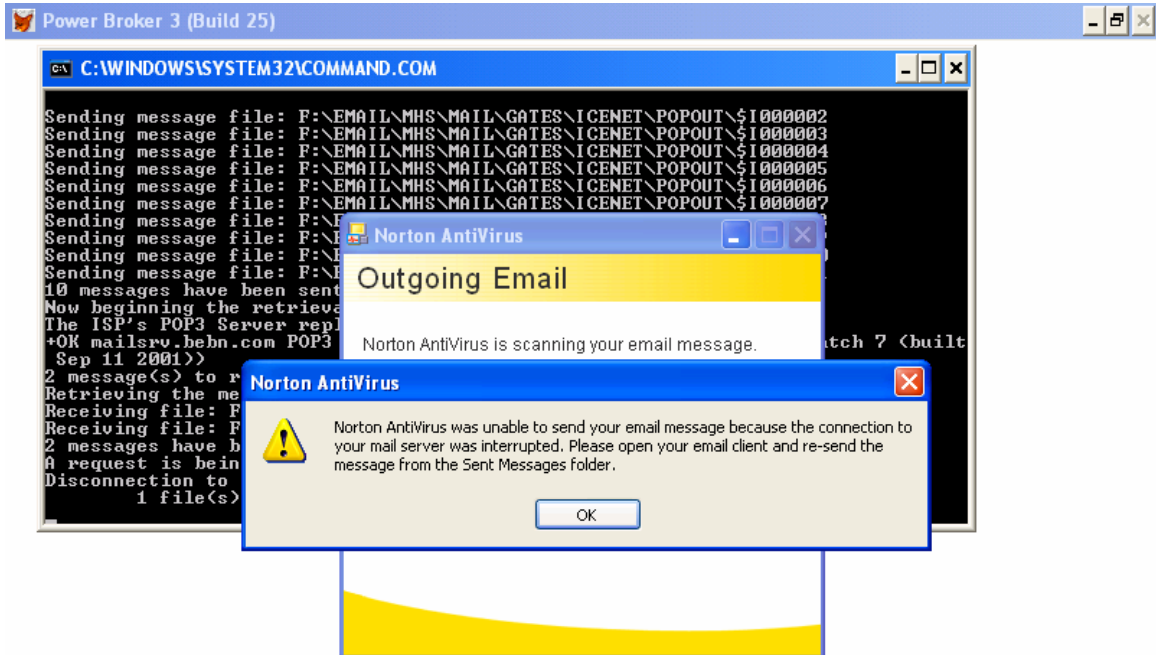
Power Broker 3 (Build 25)

C:\WINDOWS\SYSTEM32\COMMAND.COM

Sending message file: F:\EMAIL\MHS\MAIL\GATES\ICENET\POPOUT\$I000002
Sending message file: F:\EMAIL\MHS\MAIL\GATES\ICENET\POPOUT\$I000003
Sending message file: F:\EMAIL\MHS\MAIL\GATES\ICENET\POPOUT\$I000004
Sending message file: F:\EMAIL\MHS\MAIL\GATES\ICENET\POPOUT\$I000005
Sending message file: F:\EMAIL\MHS\MAIL\GATES\ICENET\POPOUT\$I000006
Sending message file: F:\EMAIL\MHS\MAIL\GATES\ICENET\POPOUT\$I000007
Sending message file: F:\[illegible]
Sending message file: F:\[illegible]
Sending message file: F:\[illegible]
Sending message file: F:\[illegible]
10 messages have been sent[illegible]
Now beginning the retrieva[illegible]
The ISP's POP3 Server repl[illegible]
+OK mailsrv.bebn.com POP3 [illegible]tch 7 (built
 Sep 11 2001))
2 message(s) to r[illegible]
Retrieving the me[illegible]
Receiving file: F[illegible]
Receiving file: F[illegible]
2 messages have b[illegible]
A request is bein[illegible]
Disconnection to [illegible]
        1 file(s)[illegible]

Norton AntiVirus
Outgoing Email
Norton AntiVirus is scanning your email message.

Norton AntiVirus
Norton AntiVirus was unable to send your email message because the connection to your mail server was interrupted. Please open your email client and re-send the message from the Sent Messages folder.
OK